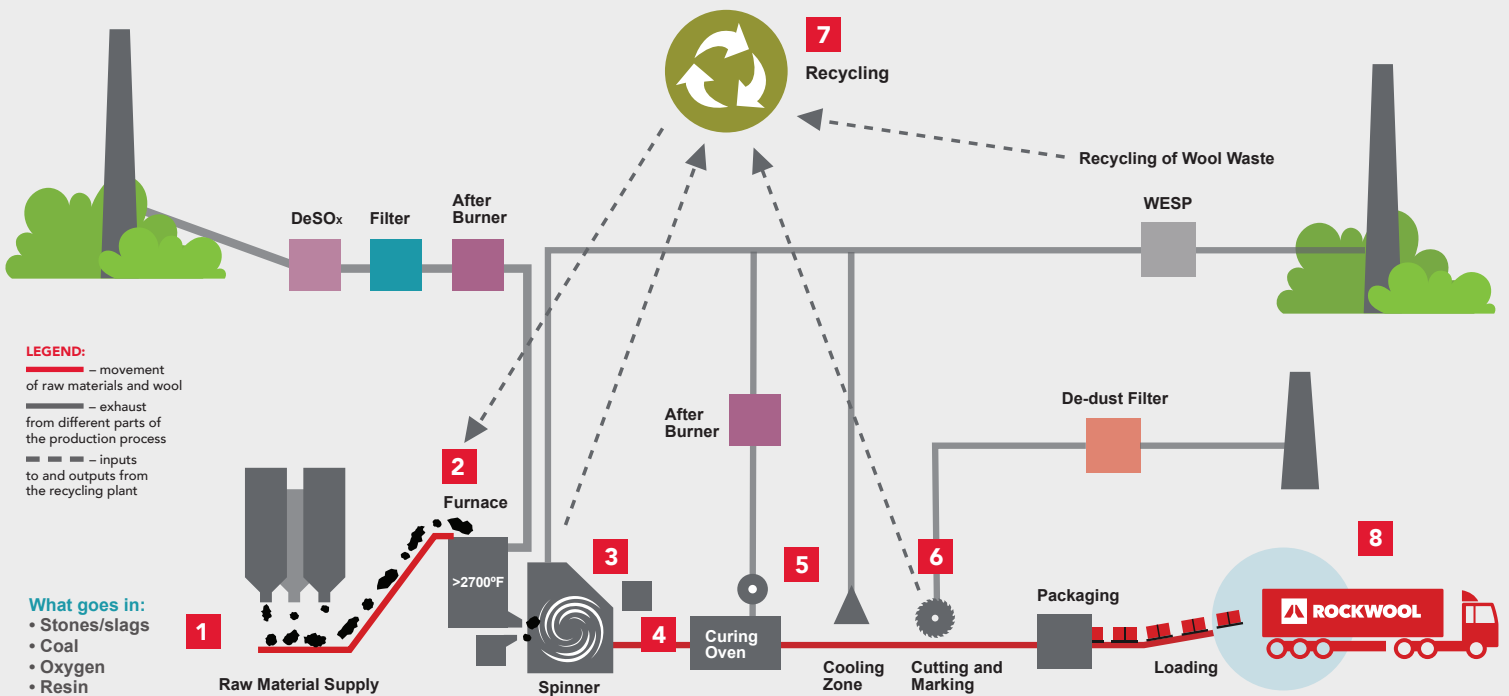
7
Recycling

Recycling of Wool Waste

DeSO$_x$ Filter After Burner

WESP

LEGEND:
– movement of raw materials and wool
– exhaust from different parts of the production process
– inputs to and outputs from the recycling plant

After Burner

De-dust Filter

2
Furnace

>2700°F

3

5

6

8

What goes in:
• Stones/slags
• Coal
• Oxygen
• Resin

1

Raw Material Supply

Spinner

4

Curing Oven

Cooling Zone

Cutting and Marking

Packaging

Loading

ROCKWOOL